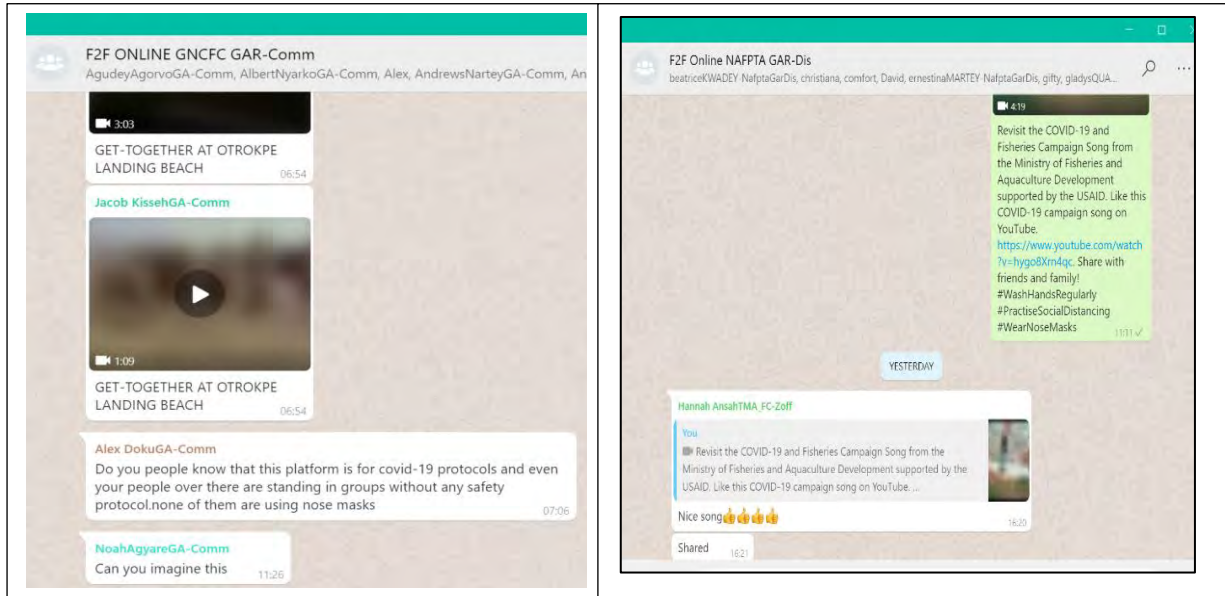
F2F ONLINE GNCFC GAR-Comm
AgudeyAgorvoGA-Comm, AlbertNyarkoGA-Comm, Alex, AndrewsNarteyGA-Comm, An

3:03
GET-TOGETHER AT OTROKPE LANDING BEACH 06:54

Jacob KissehGA-Comm
1:09
GET-TOGETHER AT OTROKPE LANDING BEACH 06:54

Alex DokuGA-Comm
Do you people know that this platform is for covid-19 protocols and even your people over there are standing in groups without any safety protocol.none of them are using nose masks 07:06

NoahAgyareGA-Comm
Can you imagine this 11:26

F2F Online NAFPTA GAR-Dis
beatriceKWADEY NafptaGarDis, christiana, comfort, David, ernestinaMARTEY NafptaGarDis, gifty, gladysQUA...

4:19
Revisit the COVID-19 and Fisheries Campaign Song from the Ministry of Fisheries and Aquaculture Development supported by the USAID. Like this COVID-19 campaign song on YouTube. https://www.youtube.com/watch?v=hygo8Xrn4qc. Share with friends and family! #WashHandsRegularly #PractiseSocialDistancing #WearNoseMasks 11:11

YESTERDAY

Hannah AnsahTMA_FC-Zoff
You
Revisit the COVID-19 and Fisheries Campaign Song from the Ministry of Fisheries and Aquaculture Development supported by the USAID. Like this COVID-19 campaign song on YouTube. ...
Nice song👍👍👍👍 16:20

Shared 16:21